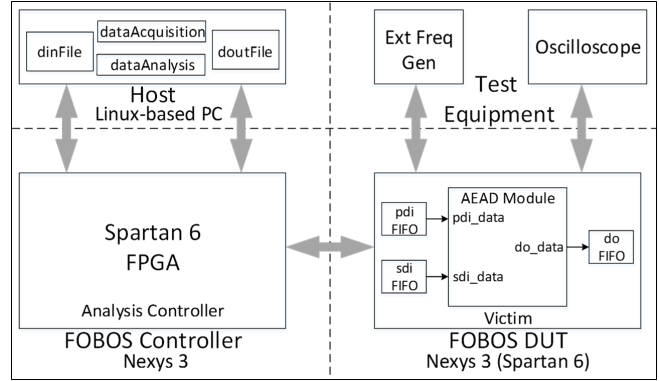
dinFile

dataAcquisition

dataAnalysis

doutFile

Host
Linux-based PC

Ext Freq Gen

Oscilloscope

Test Equipment

Spartan 6
FPGA

Analysis Controller

FOBOS Controller
Nexys 3

AEAD Module

pdi FIFO

pdi_data

do_data

do FIFO

sdi FIFO

sdi_data

Victim

FOBOS DUT
Nexys 3 (Spartan 6)